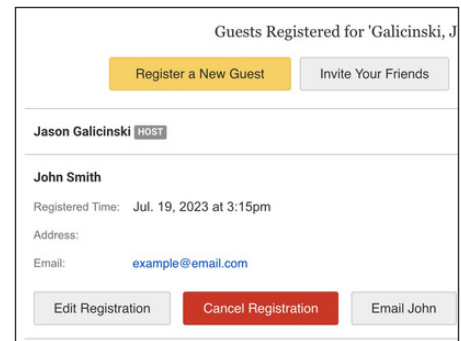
Guests Registered for 'Galicinski, J

Register a New Guest

Invite Your Friends

Jason Galicinski HOST

John Smith

Registered Time: Jul. 19, 2023 at 3:15pm

Address:

Email: example@email.com

Edit Registration

Cancel Registration

Email John